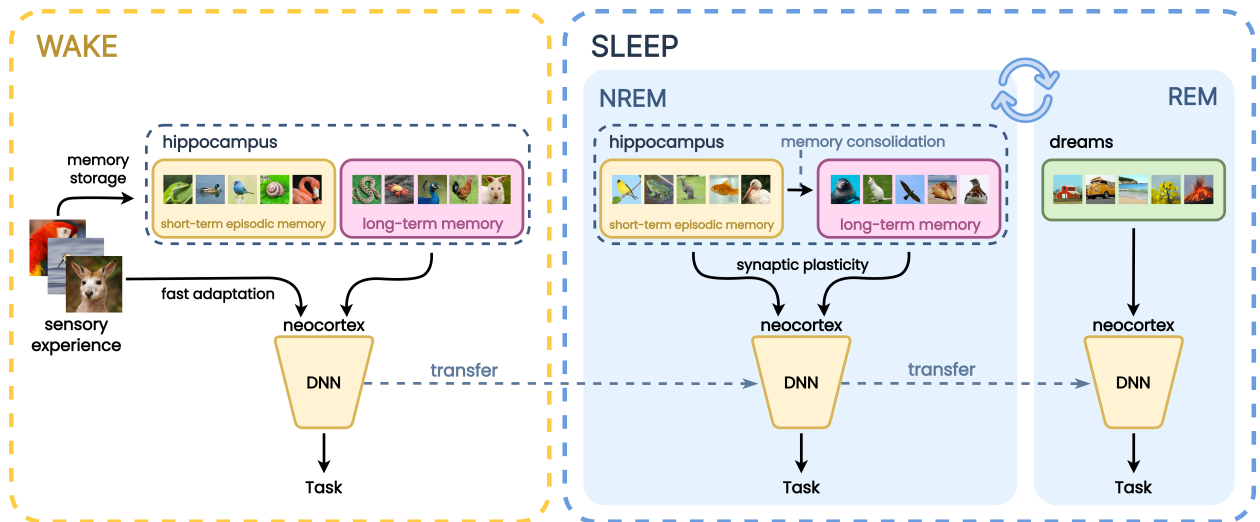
WAKE

hippocampus

memory storage

short-term episodic memory

long-term memory

fast adaptation

sensory experience

neocortex

DNN

Task

transfer

SLEEP

NREM

hippocampus

memory consolidation

short-term episodic memory

long-term memory

synaptic plasticity

neocortex

DNN

Task

transfer

REM

dreams

neocortex

DNN

Task